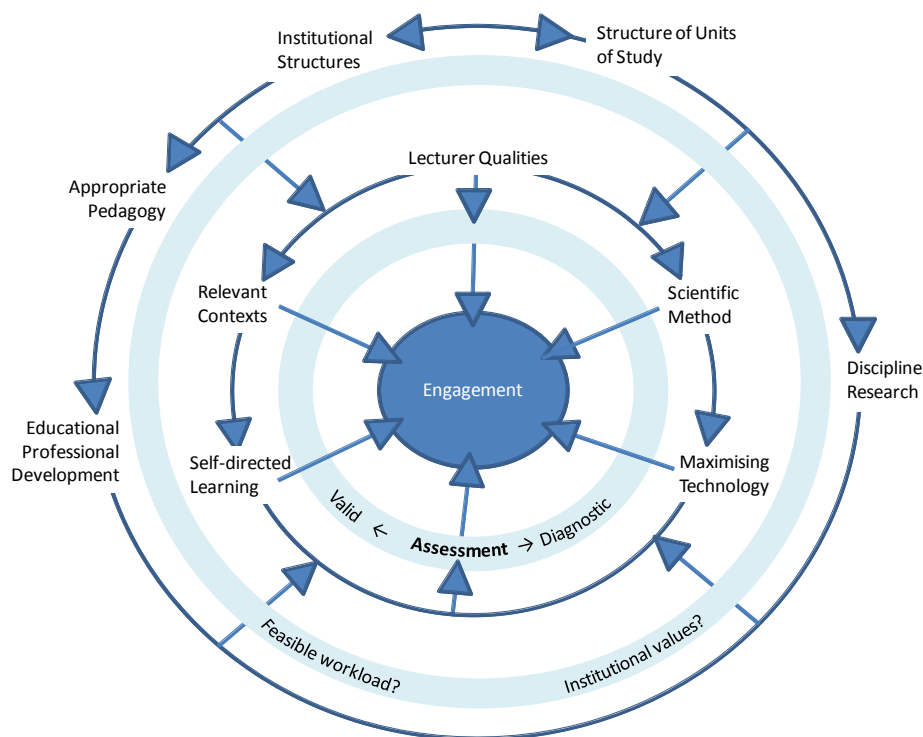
Institutional Structures

Structure of Units of Study

Appropriate Pedagogy

Lecturer Qualities

Relevant Contexts

Scientific Method

Engagement

Discipline Research

Educational Professional Development

Self-directed Learning

Maximising Technology

Valid ← **Assessment** → Diagnostic

Feasible workload?

Institutional values?